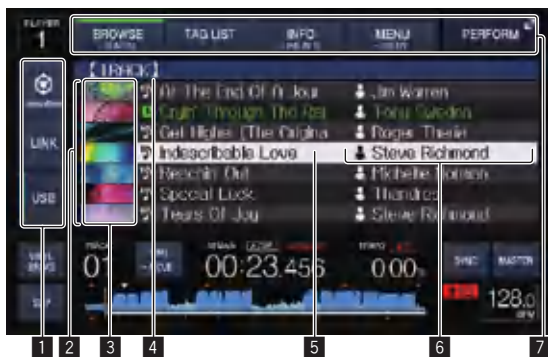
PLAYER
1

BROWSE
TAG LIST
INFO
MENU
PERFORM

[TRACK]

LINK
USB

At The End Of A Jour
Cryin' Through The Rai
Get Higher (The Origina
Indescribable Love
Reachin Out
Special Luck
Tears Of Joy

Jim Warren
Tony Sweden
Roger Therie
Steve Richmond
Michelle Johnson
Thandres
Steve Richmond

01
00:23.456
0.00%
SYNC
MASTER
128.0
BPM

1
2
3
4
5
6
7